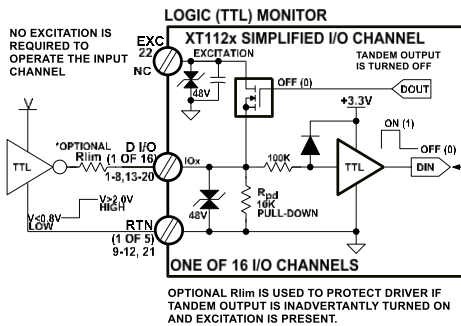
LOGIC (TTL) MONITOR

NO EXCITATION IS REQUIRED TO OPERATE THE INPUT CHANNEL

EXC
22
NC

XT112x SIMPLIFIED I/O CHANNEL

EXCITATION

48V

TANDEM OUTPUT IS TURNED OFF

OFF (0)

DOUT

+3.3V

ON (1)

OFF (0)

TTL

*OPTIONAL Rlim

D I/O (1 OF 16) 1-8,13-20

IOx

100K

TTL

DIN

V>2.0V HIGH

V<0.8V LOW

48V

$R_{pd}$ 10K PULL-DOWN

RTN (1 OF 5) 9-12, 21

ONE OF 16 I/O CHANNELS

OPTIONAL Rlim IS USED TO PROTECT DRIVER IF TANDEM OUTPUT IS INADVERTANTLY TURNED ON AND EXCITATION IS PRESENT.